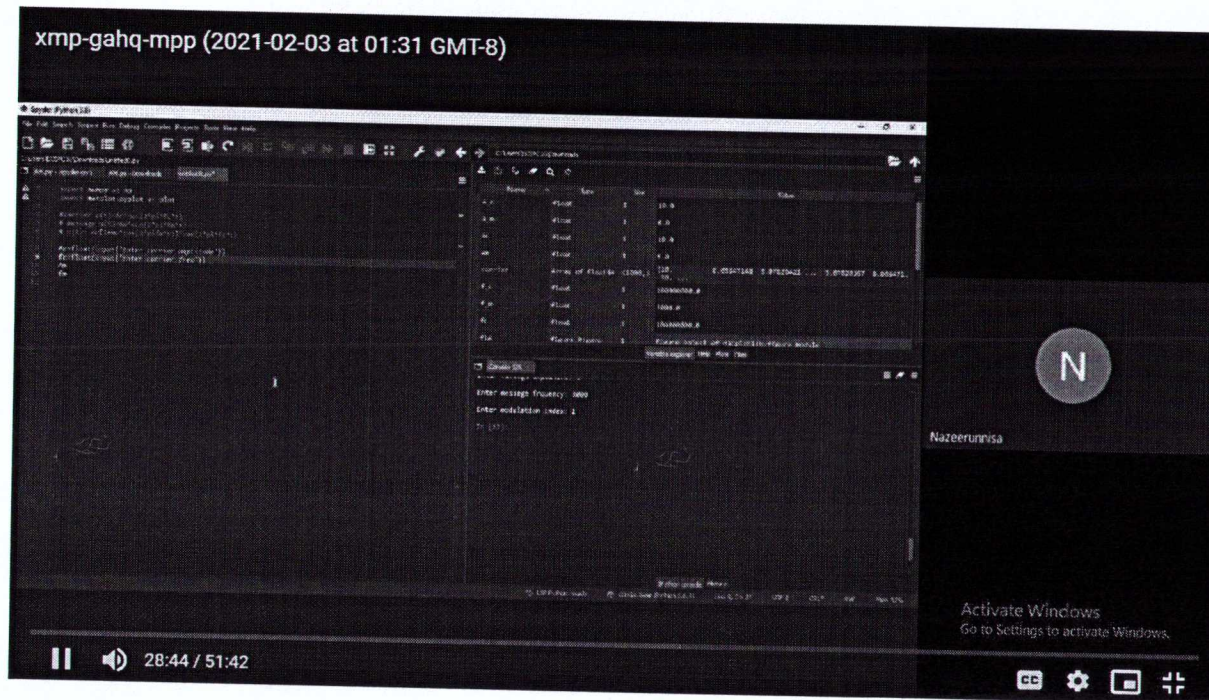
xmp-gahq-mpp (2021-02-03 at 01:31 GMT-8)

Spyder (Python 3.8)

File Edit Search Source Run Debug Consoles Projects Tools View Help

import numpy as np
import matplotlib.pyplot as plt

Ac=float(input("Enter carrier amplitude:"))
fc=float(input("Enter carrier freq:"))

| Name | Type | Size | Value |
|---|---|---|---|
| A_c | float | 1 | 10.0 |
| A_m | float | 1 | 4.0 |
| Ac | float | 1 | 10.0 |
| am | float | 1 | 4.0 |
| carrier | Array of float64 | (1000,) | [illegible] |
| f_c | float | 1 | 1000000.0 |
| f_m | float | 1 | 1000.0 |
| fc | float | 1 | 1000000.0 |
| fig | Figure | 1 | Figure object of matplotlib.figure module |

Variable explorer Help Plots Files

Console 1/A

Enter message frquency: 1000

Enter modulation index: 1

In [42]:

IPython console History

Nazeerunnisa

N

Activate Windows
Go to Settings to activate Windows.

28:44 / 51:42

CC